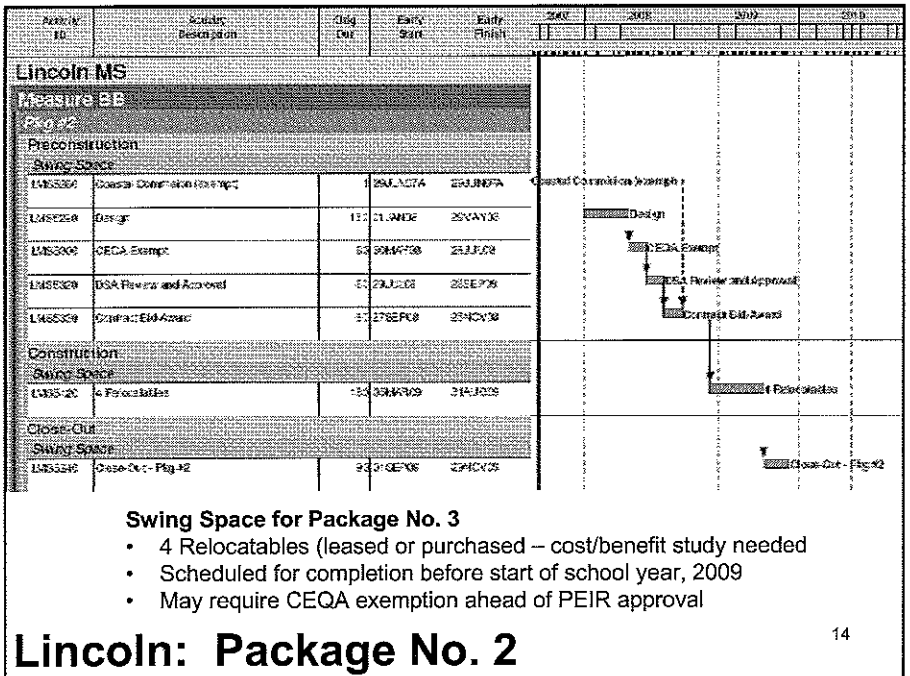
| Activity ID | Activity Description | Orig Dur | Early Start | Early Finish | 2007 | 2008 | 2009 | 2010 |
|---|---|---|---|---|---|---|---|---|
| **Lincoln MS** | | | | | | | | |
| **Measure BB** | | | | | | | | |
| **Pkg #2** | | | | | | | | |
| Preconstruction | | | | | | | | |
| Swing Space | | | | | | | | |
| LMSS300 | Coastal Commission Exempt | 1 | 29JUL07A | 29JUN07A | Coastal Commission Exempt | | | |
| LMSS250 | Design | 13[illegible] | 21JAN08 | 29MAY08 | | Design | | |
| LMSS300 | CEQA Exempt | 63 | 30MAR08 | 23JUL08 | | CEQA Exempt | | |
| LMSS320 | DSA Review and Approval | 6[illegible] | 29JUL08 | 26SEP08 | | DSA Review and Approval | | |
| LMSS330 | Contract Bid-Award | 6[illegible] | 27SEP08 | 23NOV08 | | Contract Bid-Award | | |
| Construction | | | | | | | | |
| Swing Space | | | | | | | | |
| LMSS420 | 4 Relocatables | 1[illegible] | 30MAR09 | 31AUG09 | | | 4 Relocatables | |
| Close-Out | | | | | | | | |
| Swing Space | | | | | | | | |
| LMSS340 | Close-Out - Pkg #2 | 9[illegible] | 01SEP09 | 23NOV09 | | | Close-Out - Pkg #2 | |

**Swing Space for Package No. 3**
• 4 Relocatables (leased or purchased – cost/benefit study needed
• Scheduled for completion before start of school year, 2009
• May require CEQA exemption ahead of PEIR approval

Lincoln: Package No. 2

14